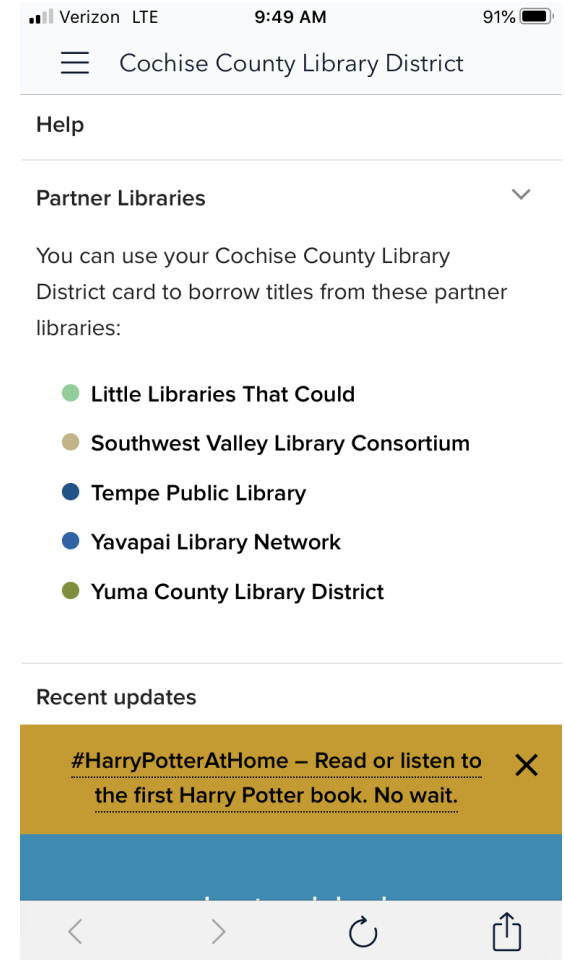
Verizon LTE 9:49 AM 91%

Cochise County Library District

Help

Partner Libraries

You can use your Cochise County Library District card to borrow titles from these partner libraries:

- Little Libraries That Could
- Southwest Valley Library Consortium
- Tempe Public Library
- Yavapai Library Network
- Yuma County Library District

Recent updates

#HarryPotterAtHome – Read or listen to the first Harry Potter book. No wait.

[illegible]